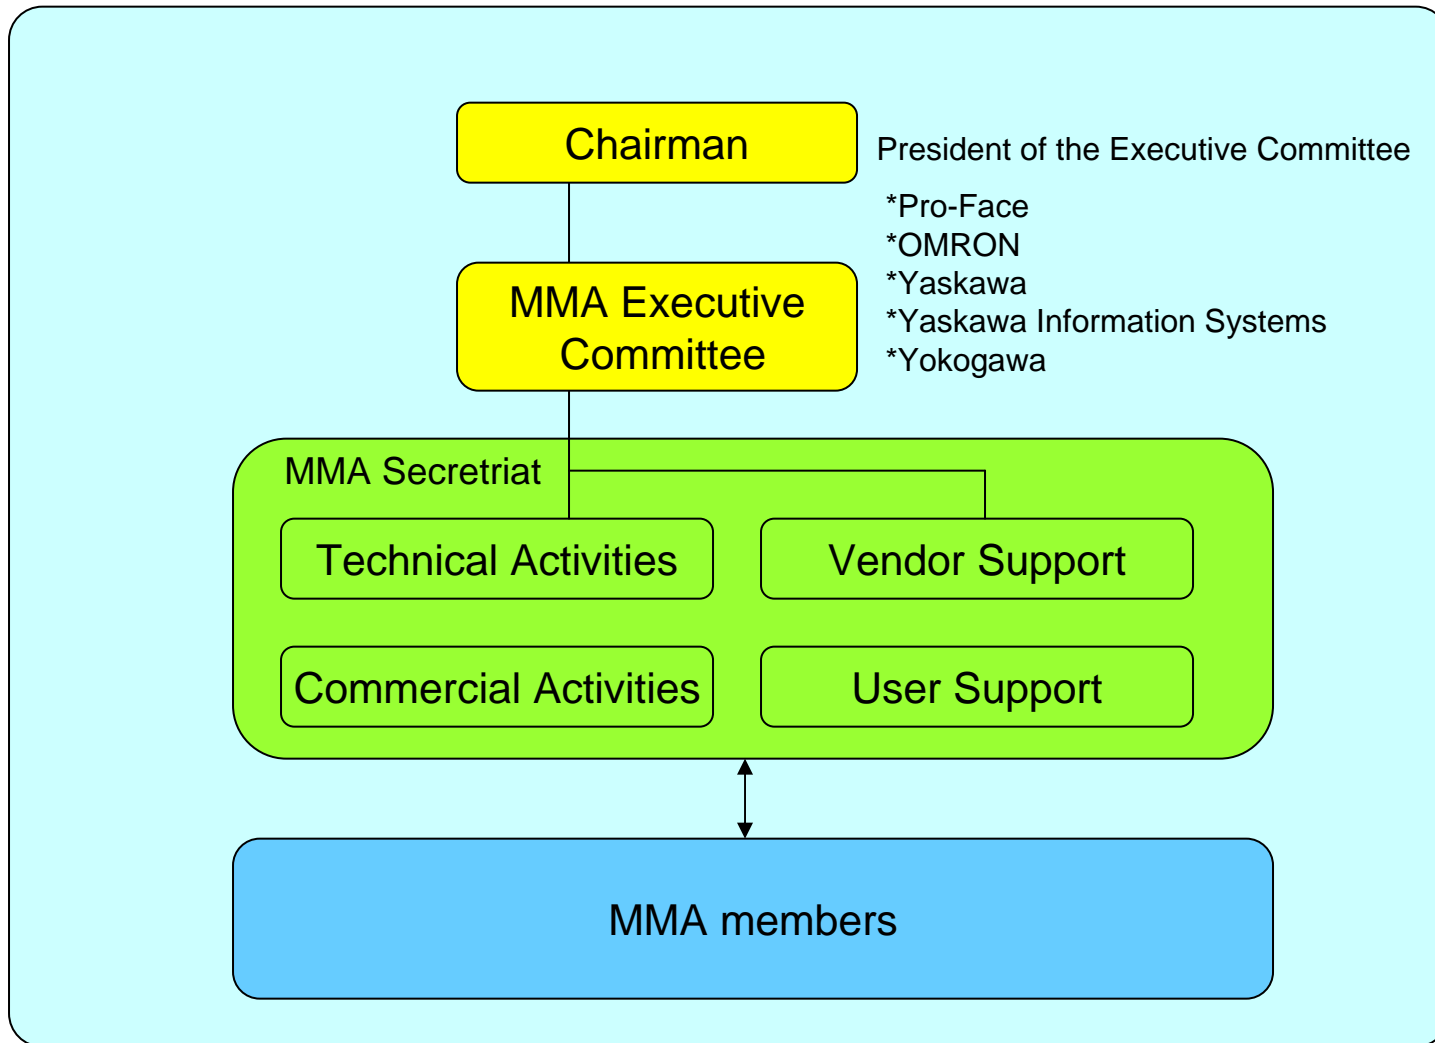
Chairman

President of the Executive Committee

*Pro-Face
*OMRON
*Yaskawa
*Yaskawa Information Systems
*Yokogawa

MMA Executive Committee

MMA Secretriat

Technical Activities

Vendor Support

Commercial Activities

User Support

MMA members